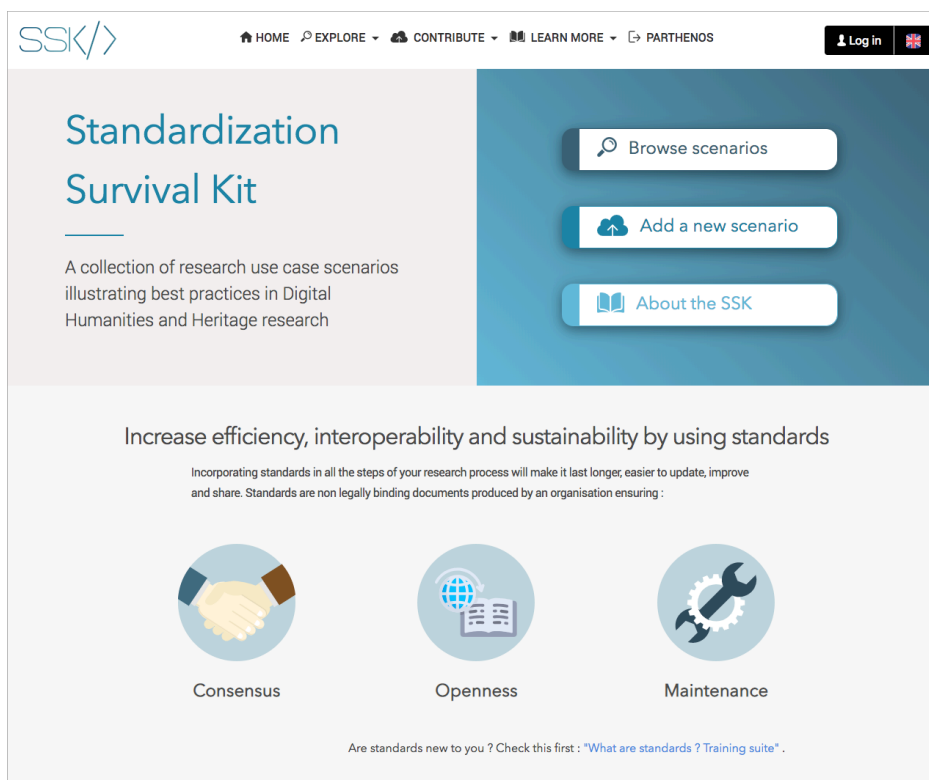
SSK</>

HOME EXPLORE CONTRIBUTE LEARN MORE PARTHENOS

Log in

Standardization Survival Kit

A collection of research use case scenarios illustrating best practices in Digital Humanities and Heritage research

Browse scenarios

Add a new scenario

About the SSK

Increase efficiency, interoperability and sustainability by using standards

Incorporating standards in all the steps of your research process will make it last longer, easier to update, improve and share. Standards are non legally binding documents produced by an organisation ensuring :

Consensus

Openness

Maintenance

Are standards new to you ? Check this first : "What are standards ? Training suite" .